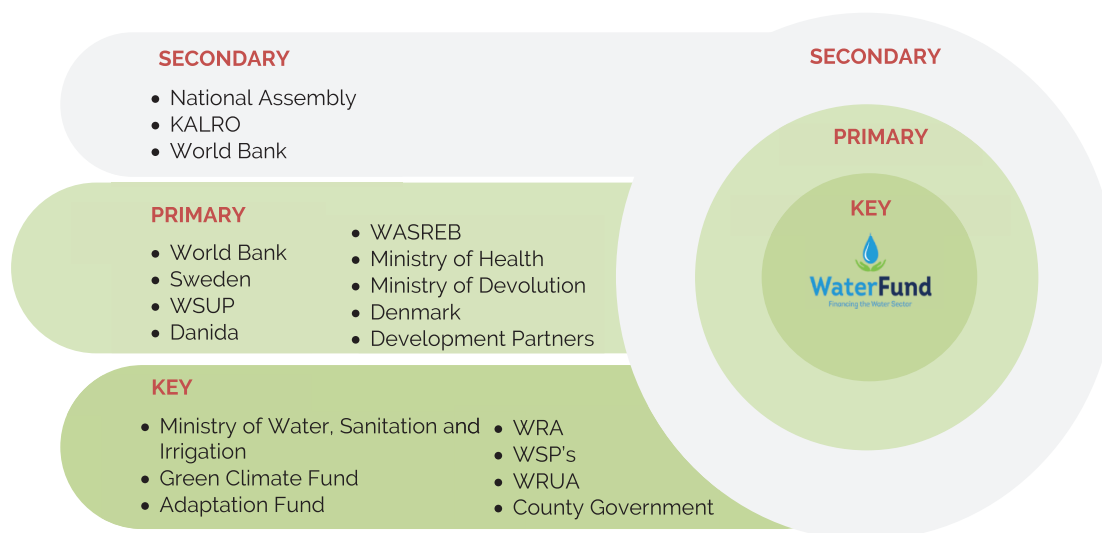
SECONDARY

- National Assembly
- KALRO
- World Bank

PRIMARY

- World Bank
- Sweden
- WSUP
- Danida

- WASREB
- Ministry of Health
- Ministry of Devolution
- Denmark
- Development Partners

KEY

- Ministry of Water, Sanitation and Irrigation
- Green Climate Fund
- Adaptation Fund

- WRA
- WSP's
- WRUA
- County Government

SECONDARY

PRIMARY

KEY

WaterFund
Financing the Water Sector